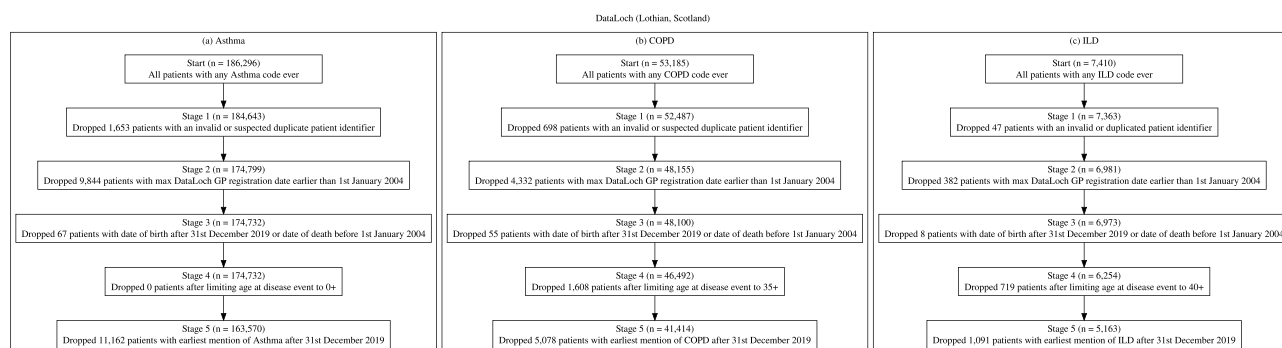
DataLoch (Lothian, Scotland)

(a) Asthma

Start (n = 186,296)
All patients with any Asthma code ever

Stage 1 (n = 184,643)
Dropped 1,653 patients with an invalid or suspected duplicate patient identifier

Stage 2 (n = 174,799)
Dropped 9,844 patients with max DataLoch GP registration date earlier than 1st January 2004

Stage 3 (n = 174,732)
Dropped 67 patients with date of birth after 31st December 2019 or date of death before 1st January 2004

Stage 4 (n = 174,732)
Dropped 0 patients after limiting age at disease event to 0+

Stage 5 (n = 163,570)
Dropped 11,162 patients with earliest mention of Asthma after 31st December 2019

(b) COPD

Start (n = 53,185)
All patients with any COPD code ever

Stage 1 (n = 52,487)
Dropped 698 patients with an invalid or suspected duplicate patient identifier

Stage 2 (n = 48,155)
Dropped 4,332 patients with max DataLoch GP registration date earlier than 1st January 2004

Stage 3 (n = 48,100)
Dropped 55 patients with date of birth after 31st December 2019 or date of death before 1st January 2004

Stage 4 (n = 46,492)
Dropped 1,608 patients after limiting age at disease event to 35+

Stage 5 (n = 41,414)
Dropped 5,078 patients with earliest mention of COPD after 31st December 2019

(c) ILD

Start (n = 7,410)
All patients with any ILD code ever

Stage 1 (n = 7,363)
Dropped 47 patients with an invalid or duplicated patient identifier

Stage 2 (n = 6,981)
Dropped 382 patients with max DataLoch GP registration date earlier than 1st January 2004

Stage 3 (n = 6,973)
Dropped 8 patients with date of birth after 31st December 2019 or date of death before 1st January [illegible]

Stage 4 (n = 6,254)
Dropped 719 patients after limiting age at disease event to 40+

Stage 5 (n = 5,163)
Dropped 1,091 patients with earliest mention of ILD after 31st December 2019